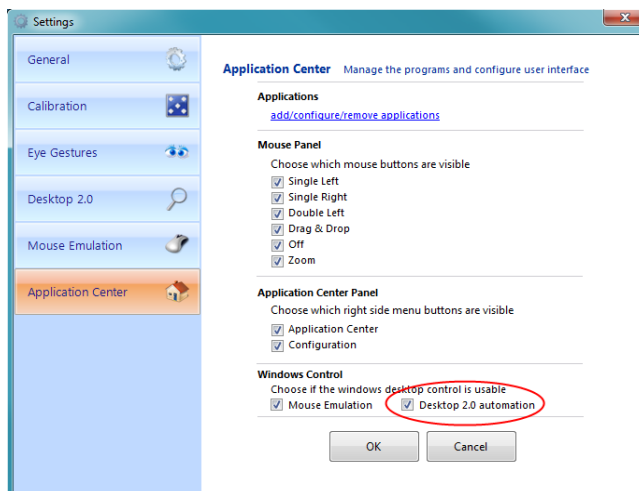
Settings

General

Calibration

Eye Gestures

Desktop 2.0

Mouse Emulation

Application Center

Application Center Manage the programs and configure user interface

Applications
add/configure/remove applications

Mouse Panel
Choose which mouse buttons are visible
Single Left
Single Right
Double Left
Drag & Drop
Off
Zoom

Application Center Panel
Choose which right side menu buttons are visible
Application Center
Configuration

Windows Control
Choose if the windows desktop control is usable
Mouse Emulation
Desktop 2.0 automation

OK
Cancel